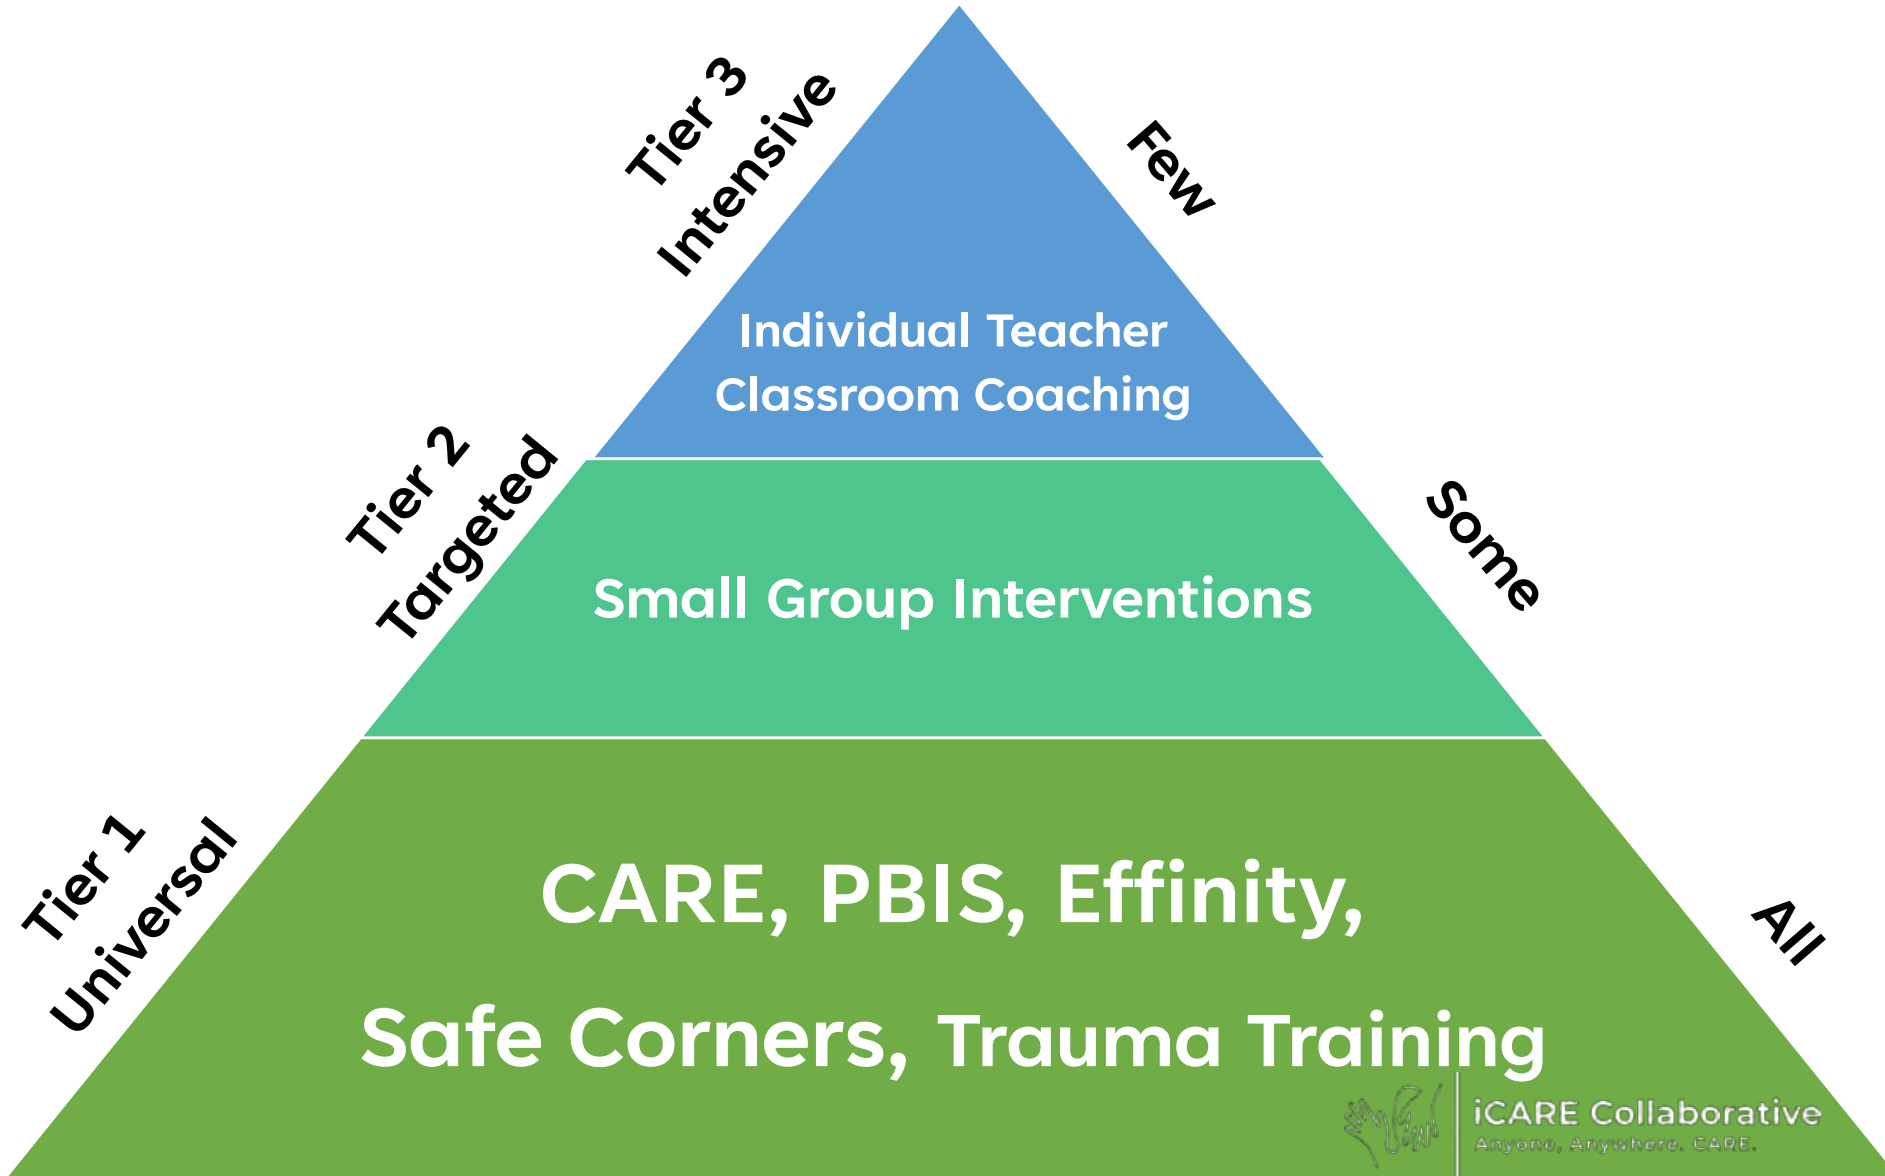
Tier 3
Intensive

Few

Individual Teacher
Classroom Coaching

Tier 2
Targeted

Some

Small Group Interventions

Tier 1
Universal

All

CARE, PBIS, Effinity,
Safe Corners, Trauma Training

iCARE Collaborative
Anyone, Anywhere. CARE.